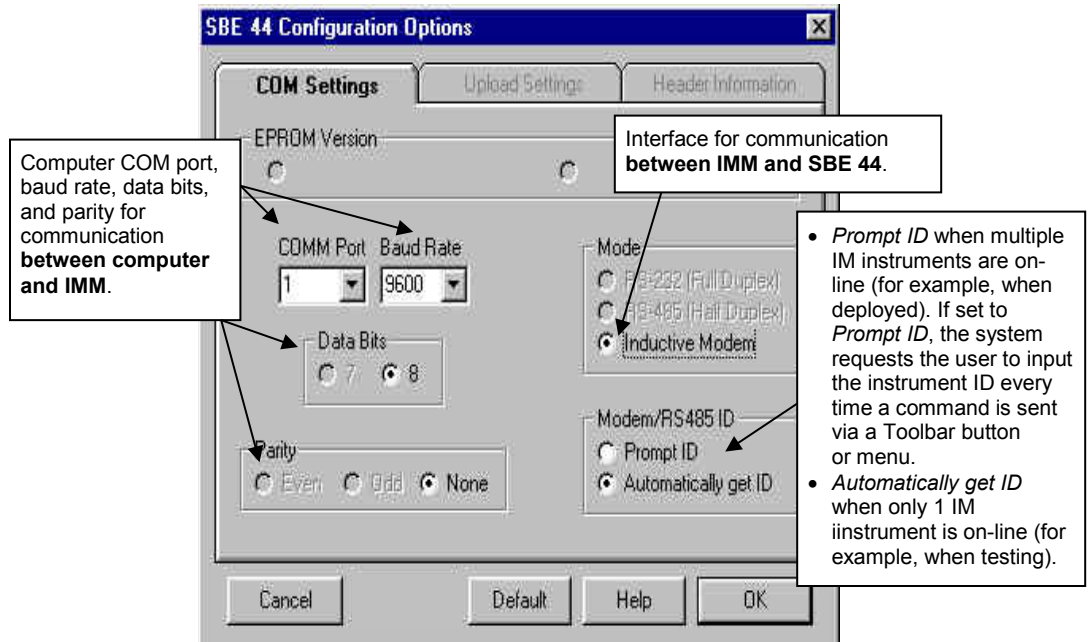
SBE 44 Configuration Options

COM Settings

Upload Settings

Header Information

EPROM Version

Computer COM port, baud rate, data bits, and parity for communication **between computer and IMM**.

Interface for communication **between IMM and SBE 44**.

COMM Port

1

Baud Rate

9600

Mode

RS-232 (Full Duplex)

RS-485 (Half Duplex)

Inductive Modem

Data Bits

7

8

Modem/RS485 ID

Prompt ID

Automatically get ID

Parity

Even

Odd

None

• *Prompt ID* when multiple IM instruments are on-line (for example, when deployed). If set to *Prompt ID*, the system requests the user to input the instrument ID every time a command is sent via a Toolbar button or menu.
• *Automatically get ID* when only 1 IM iinstrument is on-line (for example, when testing).

Cancel

Default

Help

OK